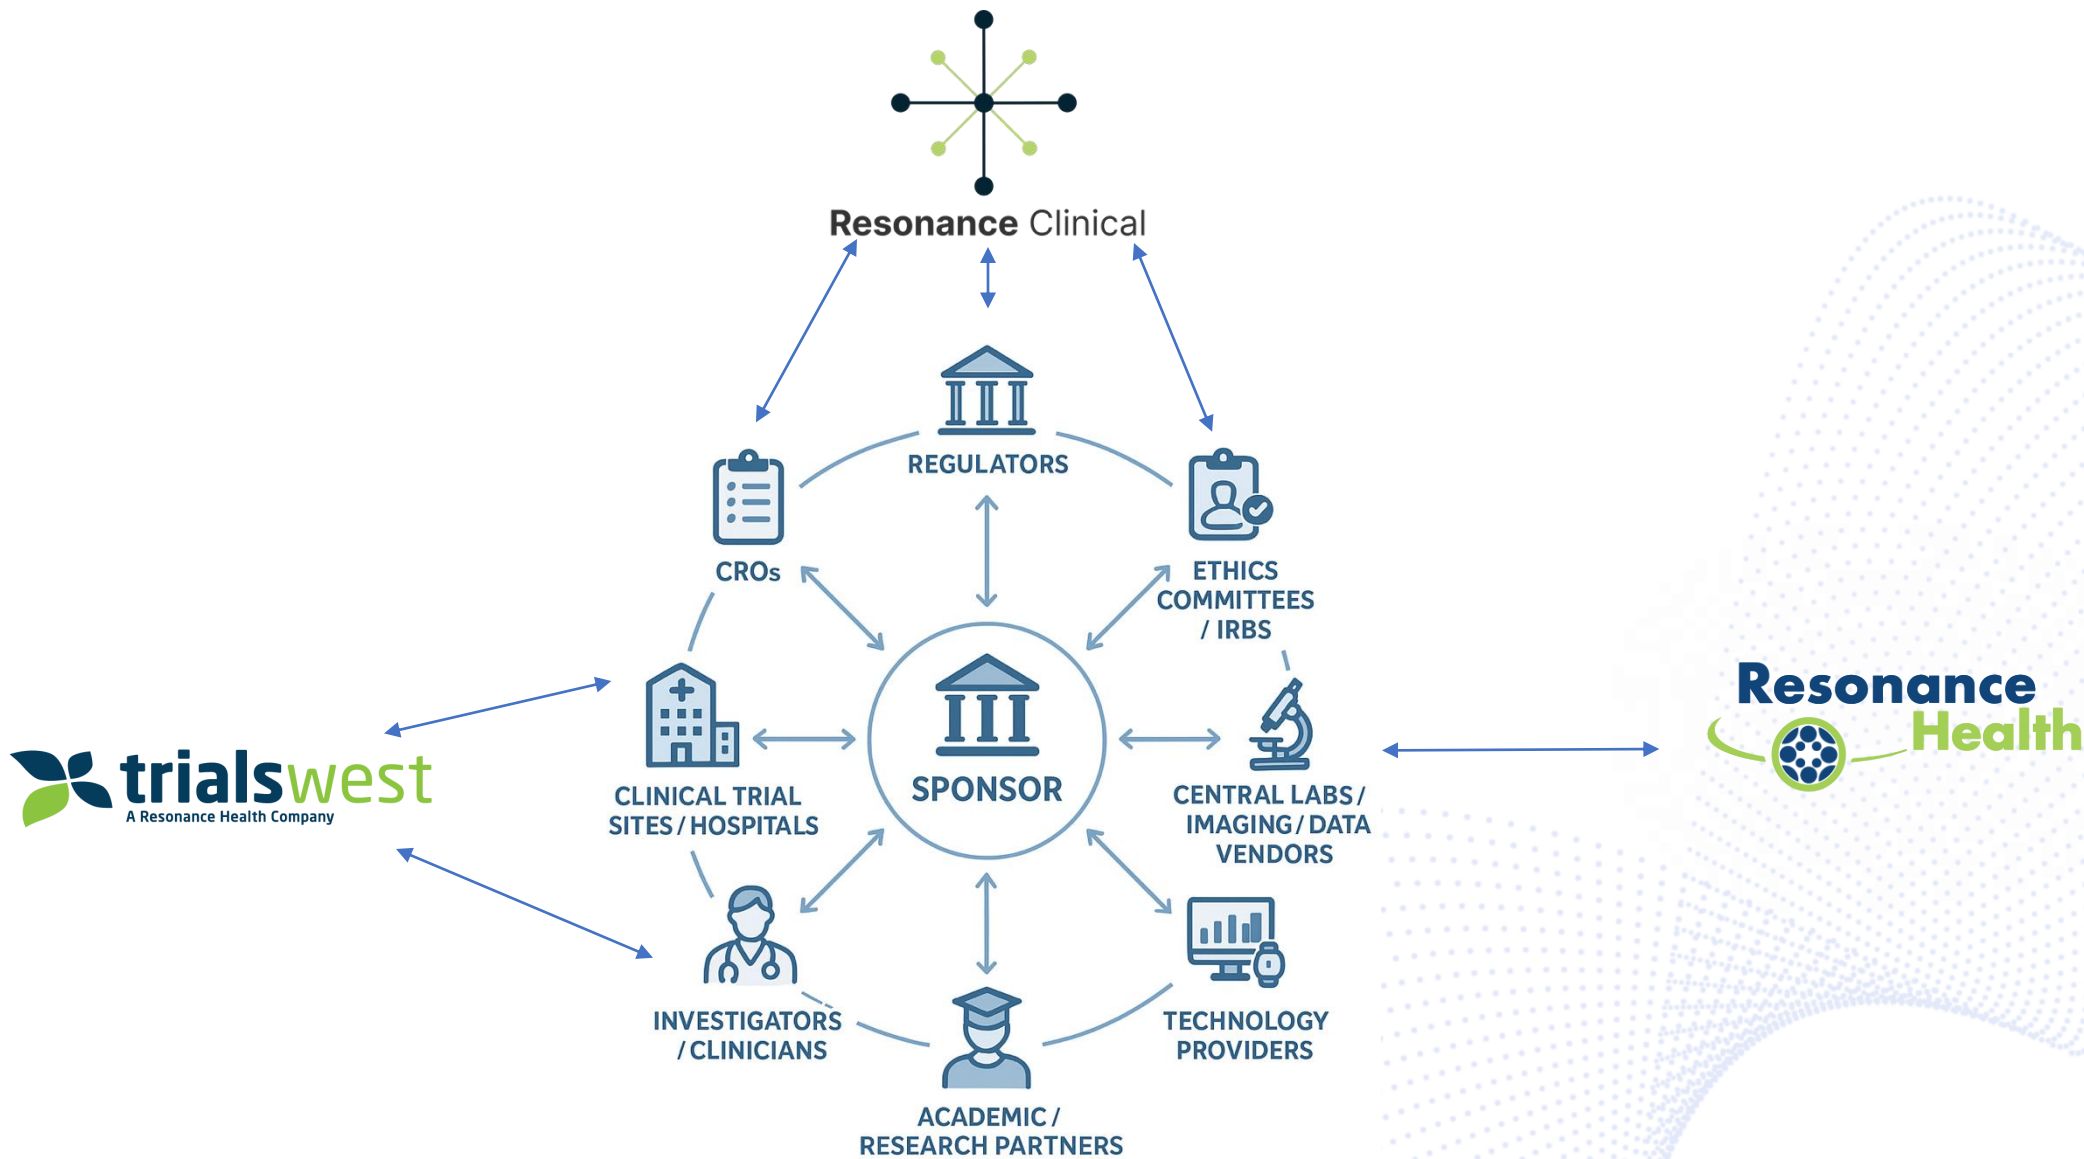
Resonance Clinical

REGULATORS

CROs

ETHICS COMMITTEES / IRBS

trialswest
A Resonance Health Company

CLINICAL TRIAL SITES / HOSPITALS

SPONSOR

CENTRAL LABS / IMAGING / DATA VENDORS

Resonance Health

INVESTIGATORS / CLINICIANS

TECHNOLOGY PROVIDERS

ACADEMIC / RESEARCH PARTNERS